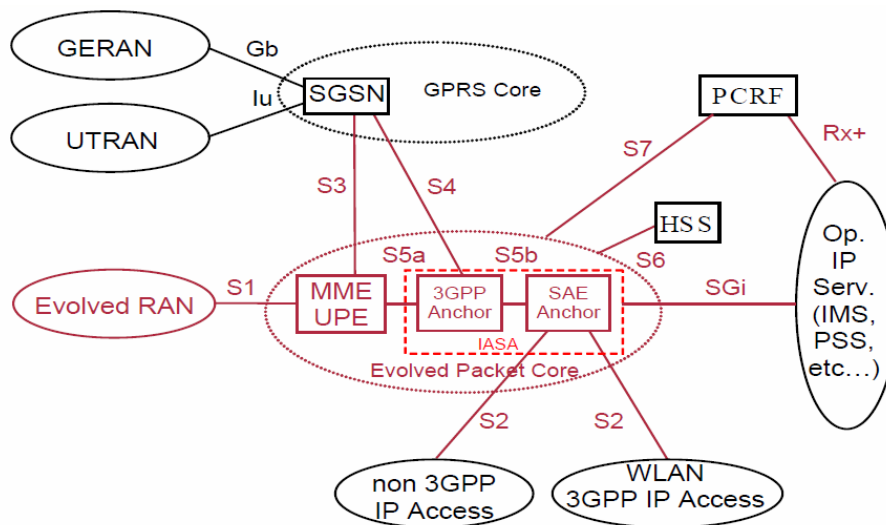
GERAN

Gb

Iu

SGSN

GPRS Core

UTRAN

PCRF

Rx+

S7

S3

S4

HSS

S5a

S5b

S6

Op. IP Serv. (IMS, PSS, etc…)

S1

Evolved RAN

MME UPE

3GPP Anchor

SAE Anchor

SGi

IASA

Evolved Packet Core

S2

S2

non 3GPP IP Access

WLAN 3GPP IP Access